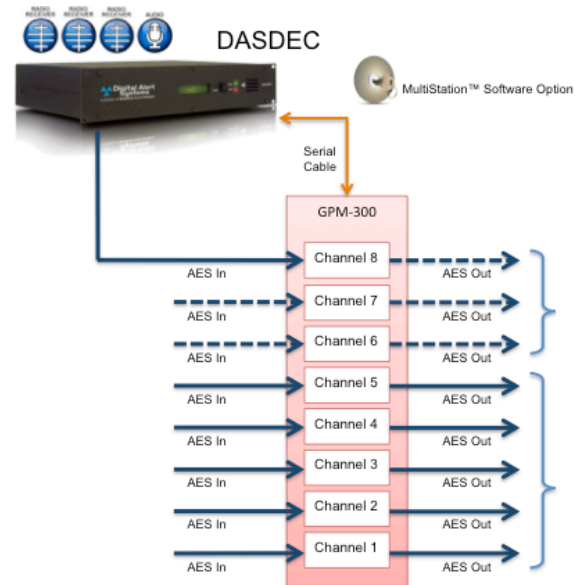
RADIO RECEIVER RADIO RECEIVER RADIO RECEIVER AUDIO

DASDEC

Digital Alert Systems

MultiStation™ Software Option

Serial Cable

GPM-300

AES In
Channel 8
AES Out

AES In
Channel 7
AES Out

AES In
Channel 6
AES Out

AES In
Channel 5
AES Out

AES In
Channel 4
AES Out

AES In
Channel 3
AES Out

AES In
Channel 2
AES Out

AES In
Channel 1
AES Out